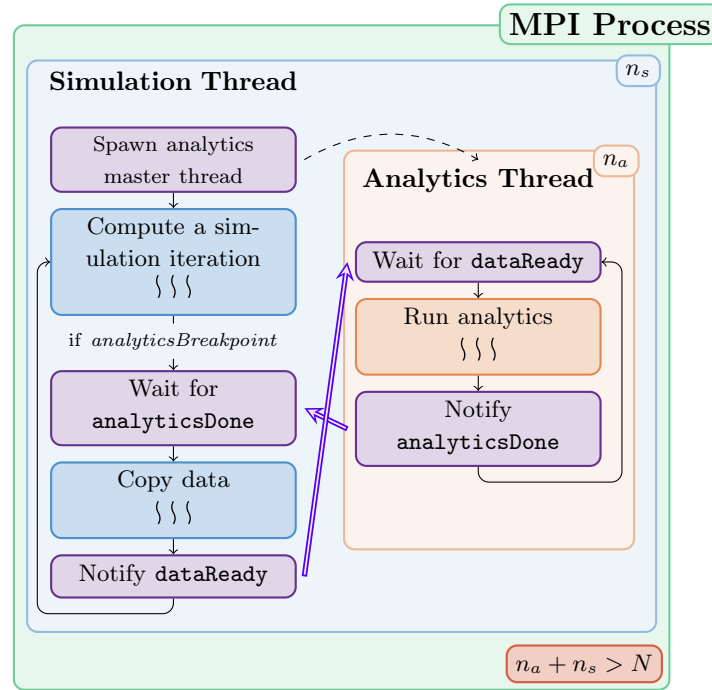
MPI Process

Simulation Thread

$n_s$

Spawn analytics master thread

Compute a simulation iteration
$\wr\wr\wr$

if $analyticsBreakpoint$

Wait for analyticsDone

Copy data
$\wr\wr\wr$

Notify dataReady

Analytics Thread

$n_a$

Wait for dataReady

Run analytics
$\wr\wr\wr$

Notify analyticsDone

$n_a + n_s > N$